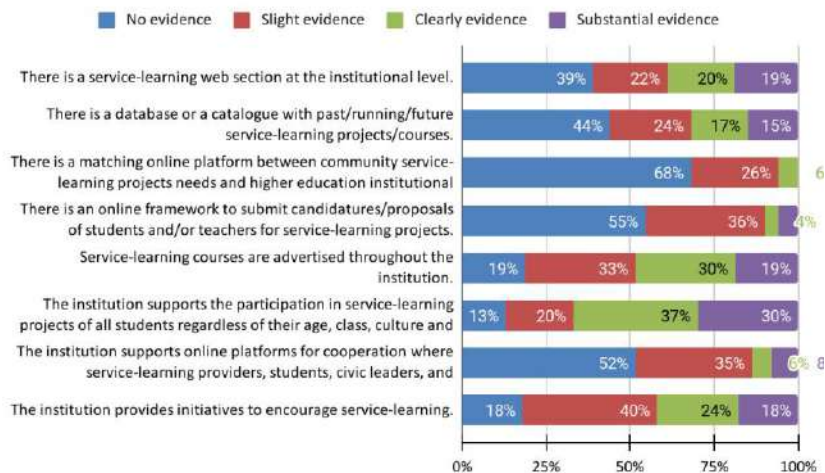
No evidence
Slight evidence
Clearly evidence
Substantial evidence

There is a service-learning web section at the institutional level.
39% 22% 20% 19%

There is a database or a catalogue with past/running/future service-learning projects/courses.
44% 24% 17% 15%

There is a matching online platform between community service-learning projects needs and higher education institutional
68% 26% 6

There is an online framework to submit candidatures/proposals of students and/or teachers for service-learning projects.
55% 36% 4%

Service-learning courses are advertised throughout the institution.
19% 33% 30% 19%

The institution supports the participation in service-learning projects of all students regardless of their age, class, culture and
13% 20% 37% 30%

The institution supports online platforms for cooperation where service-learning providers, students, civic leaders, and
52% 35% 6% 8

The institution provides initiatives to encourage service-learning.
18% 40% 24% 18%

0% 25% 50% 75% 100%